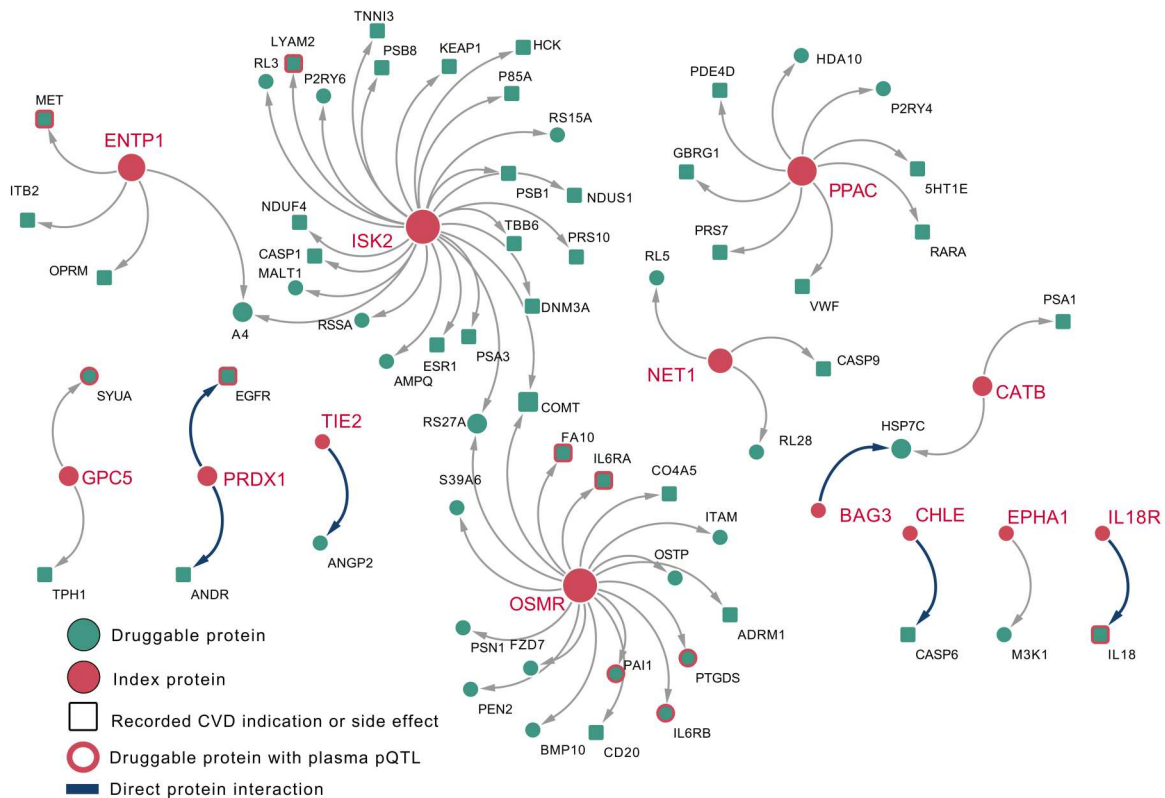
MET
ENTP1
ITB2
OPRM
A4
LYAM2
RL3
P2RY6
TNNI3
PSB8
KEAP1
HCK
P85A
RS15A
PSB1
NDUS1
TBB6
PRS10
NDUF4
ISK2
CASP1
MALT1
RSSA
AMPQ
ESR1
PSA3
DNM3A
RS27A
COMT
PDE4D
HDA10
P2RY4
GBRG1
PPAC
5HT1E
PRS7
RARA
VWF
RL5
NET1
CASP9
RL28
PSA1
CATB
HSP7C
SYUA
GPC5
TPH1
EGFR
PRDX1
ANDR
TIE2
ANGP2
FA10
IL6RA
CO4A5
S39A6
ITAM
OSTP
OSMR
ADRM1
PSN1
FZD7
PAI1
PTGDS
PEN2
BMP10
CD20
IL6RB
BAG3
CHLE
CASP6
EPHA1
M3K1
IL18R
IL18
Druggable protein
Index protein
Recorded CVD indication or side effect
Druggable protein with plasma pQTL
Direct protein interaction